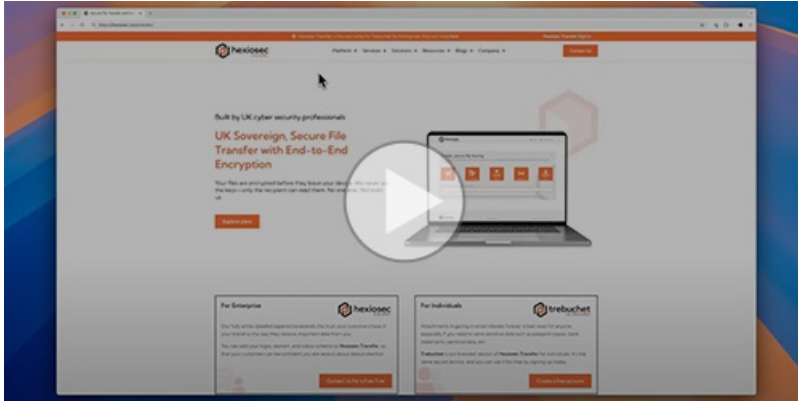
hexiosec

Platform Services Solutions Resources Blogs Company

Contact Us

Built by UK cyber security professionals

UK Sovereign, Secure File Transfer with End-to-End Encryption

Your files are encrypted before they leave your device. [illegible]

Explore plans

For Enterprise

hexiosec

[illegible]

For Individuals

trebuchet

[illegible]

Contact us for a free trial

Create a free account